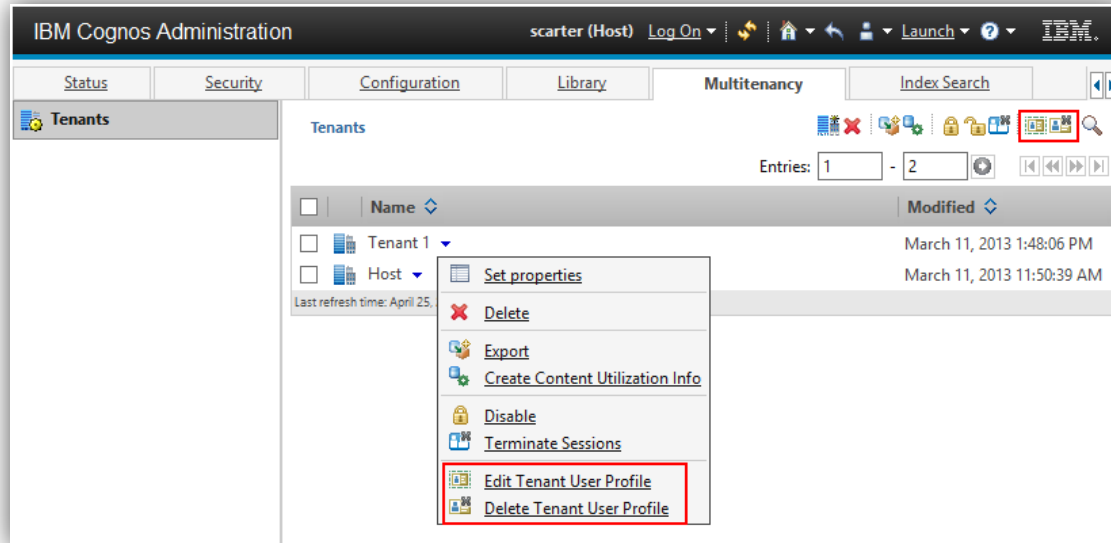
IBM Cognos Administration

scarter (Host) Log On Launch IBM.

Status Security Configuration Library Multitenancy Index Search

Tenants

Tenants

Entries: 1 - 2

| | Name | Modified |
|---|---|---|
| | Tenant 1 | March 11, 2013 1:48:06 PM |
| | Host | March 11, 2013 11:50:39 AM |

Last refresh time: April 25, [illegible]

Set properties
Delete
Export
Create Content Utilization Info
Disable
Terminate Sessions
Edit Tenant User Profile
Delete Tenant User Profile